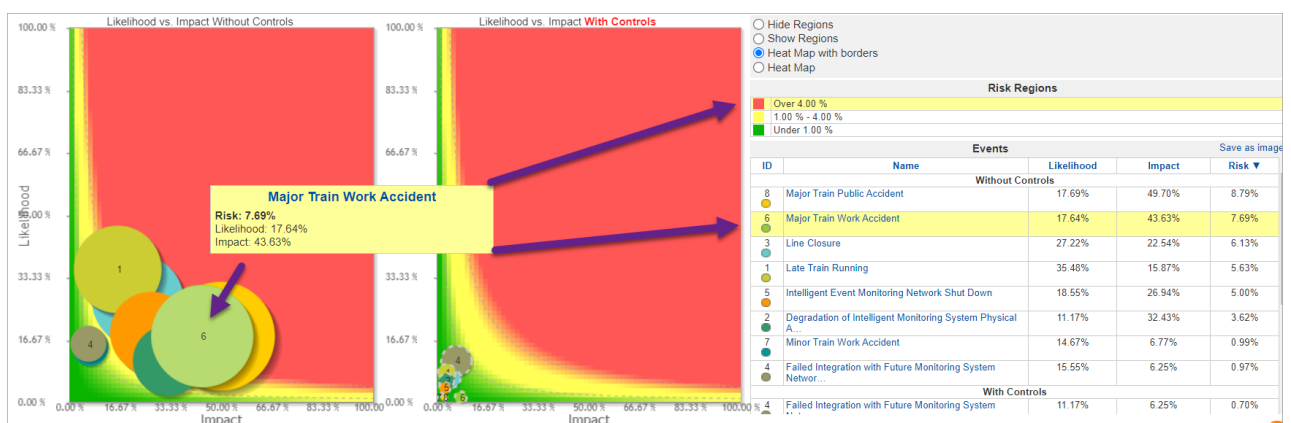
Likelihood vs. Impact Without Controls

100.00 %
83.33 %
66.67 %
Likelihood
33.33 %
16.67 %
0.00 %
0.00 % 16.67 % 33.33 % 50.00 % 66.67 % 83.33 % 100.00 %
Impact

1
4
6

Major Train Work Accident
Risk: 7.69%
Likelihood: 17.64%
Impact: 43.63%

Likelihood vs. Impact With Controls

100.00 %
83.33 %
66.67 %
33.33 %
16.67 %
0.00 %
0.00 % 16.67 % 33.33 % 50.00 % 66.67 % 83.33 % 100.00 %
Impact

4
5
6

Hide Regions
Show Regions
Heat Map with borders
Heat Map

Risk Regions

Over 4.00 %
1.00 % - 4.00 %
Under 1.00 %

Events
Save as image

| ID | Name | Likelihood | Impact | Risk ▼ |
|---|---|---|---|---|
| | Without Controls | | | |
| 8 | Major Train Public Accident | 17.69% | 49.70% | 8.79% |
| 6 | Major Train Work Accident | 17.64% | 43.63% | 7.69% |
| 3 | Line Closure | 27.22% | 22.54% | 6.13% |
| 1 | Late Train Running | 35.48% | 15.87% | 5.63% |
| 5 | Intelligent Event Monitoring Network Shut Down | 18.55% | 26.94% | 5.00% |
| 2 | Degradation of Intelligent Monitoring System Physical A... | 11.17% | 32.43% | 3.62% |
| 7 | Minor Train Work Accident | 14.67% | 6.77% | 0.99% |
| 4 | Failed Integration with Future Monitoring System Networ... | 15.55% | 6.25% | 0.97% |
| | With Controls | | | |
| 4 | Failed Integration with Future Monitoring System | 11.17% | 6.25% | 0.70% |